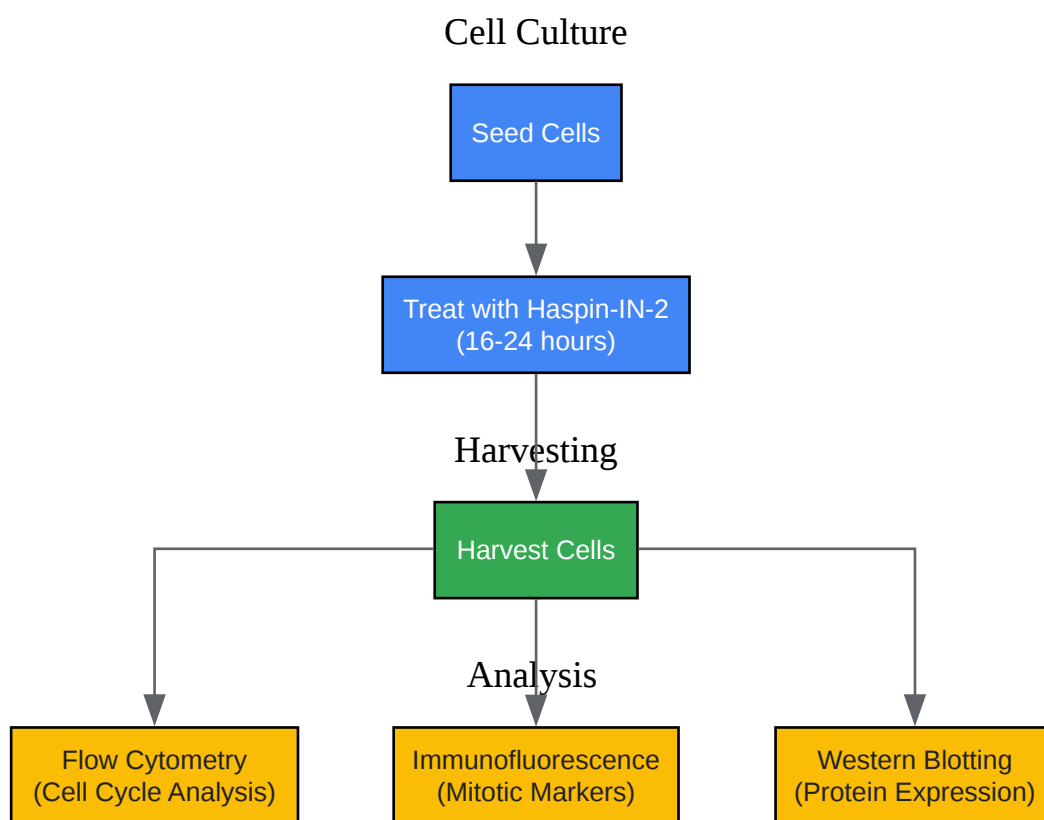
Cell Culture

Seed Cells

Treat with Haspin-IN-2 (16-24 hours)

Harvesting

Harvest Cells

Analysis

Flow Cytometry (Cell Cycle Analysis)

Immunofluorescence (Mitotic Markers)

Western Blotting (Protein Expression)